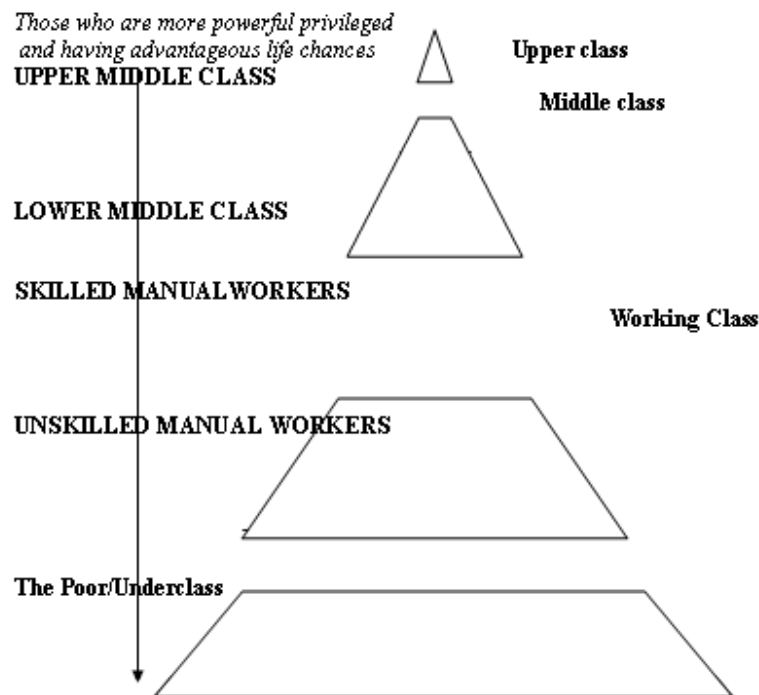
Those who are more powerful privileged and having advantageous life chances

Upper class

UPPER MIDDLE CLASS

Middle class

LOWER MIDDLE CLASS

SKILLED MANUALWORKERS

Working Class

UNSKILLED MANUAL WORKERS

The Poor/Underclass